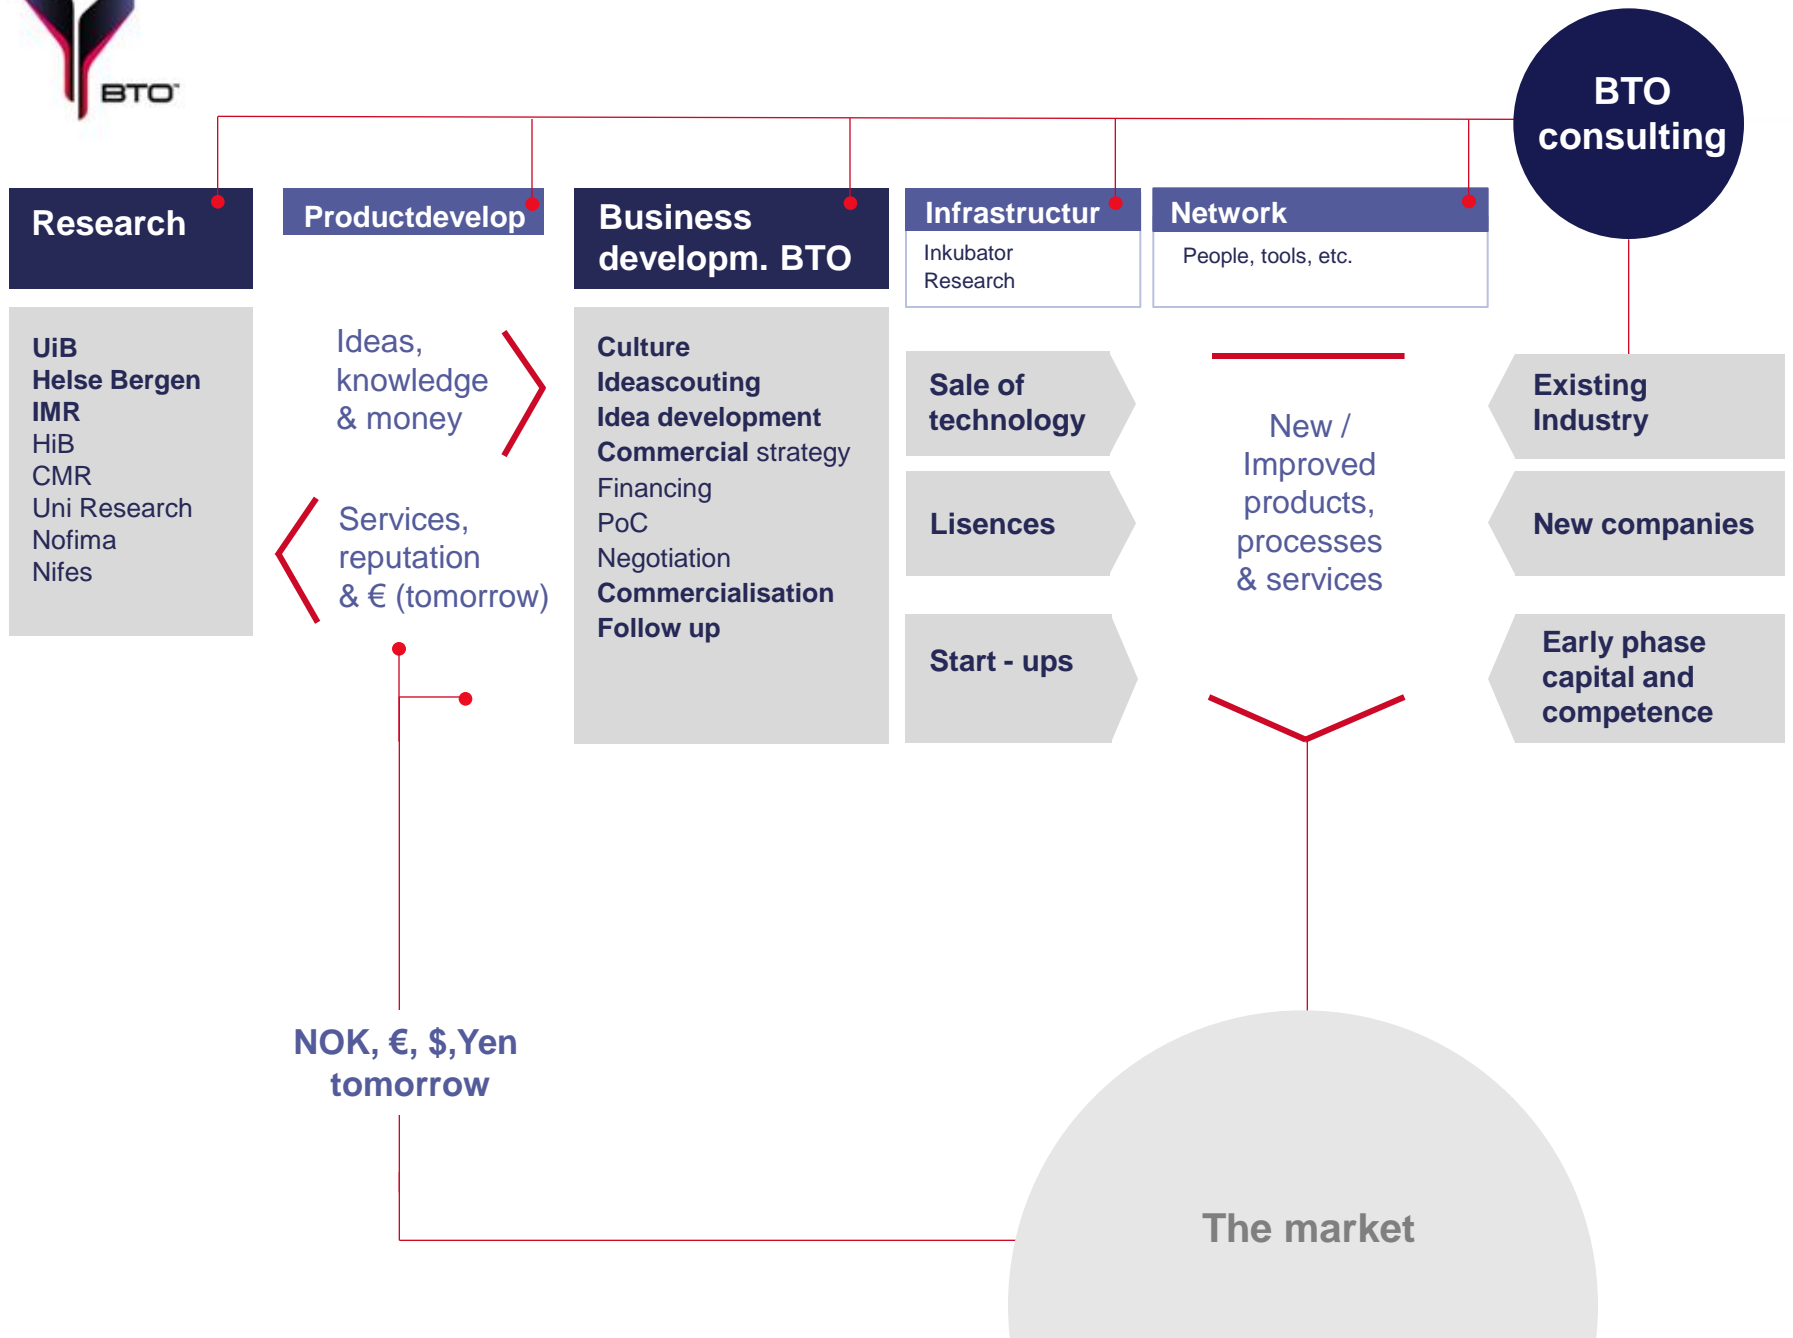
BTO

BTO consulting

Research

Productdevelop

Business developm. BTO

Infrastructur

Inkubator
Research

Network

People, tools, etc.

UiB
Helse Bergen
IMR
HiB
CMR
Uni Research
Nofima
Nifes

Ideas, knowledge & money

Services, reputation & € (tomorrow)

Culture
Ideascouting
Idea development
Commercial strategy
Financing
PoC
Negotiation
Commercialisation
Follow up

Sale of technology

Lisences

Start - ups

New / Improved products, processes & services

Existing Industry

New companies

Early phase capital and competence

NOK, €, $,Yen tomorrow

The market